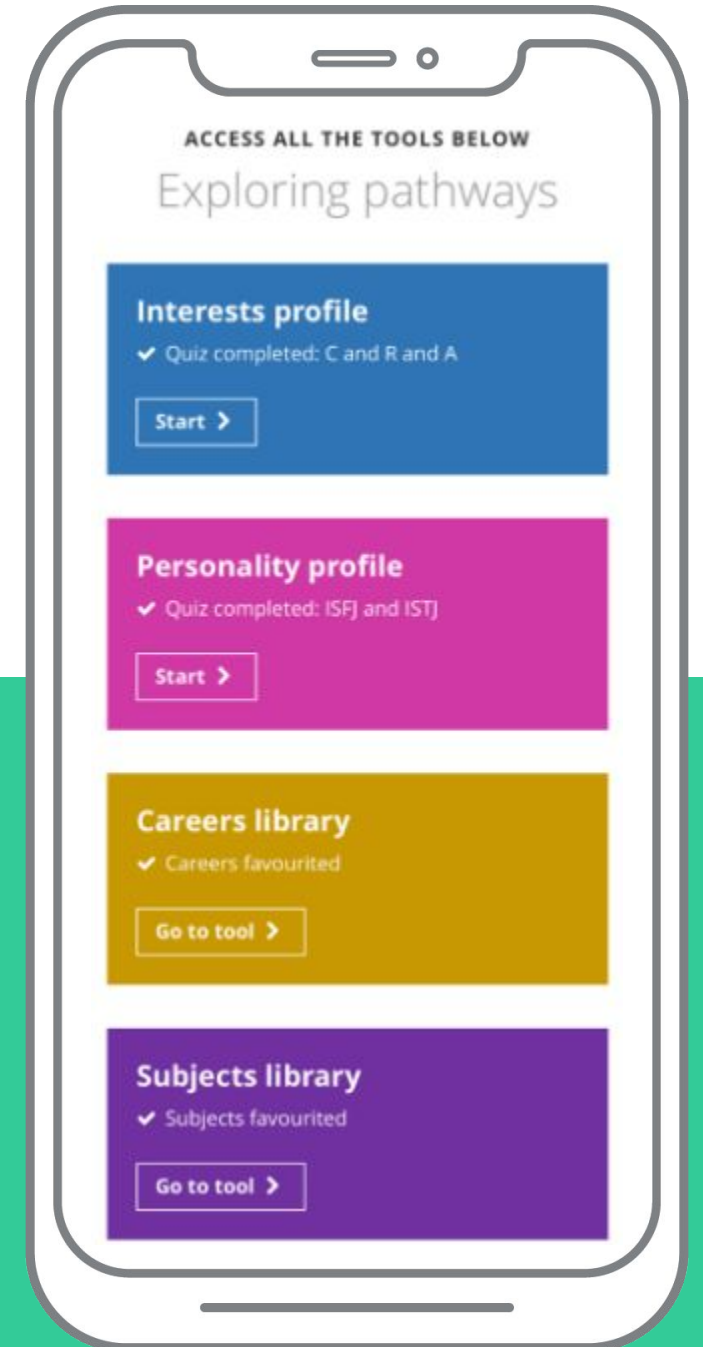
ACCESS ALL THE TOOLS BELOW

Exploring pathways

Interests profile

✔ Quiz completed: C and R and A

Start >

Personality profile

✔ Quiz completed: ISFJ and ISTJ

Start >

Careers library

✔ Careers favourited

Go to tool >

Subjects library

✔ Subjects favourited

Go to tool >